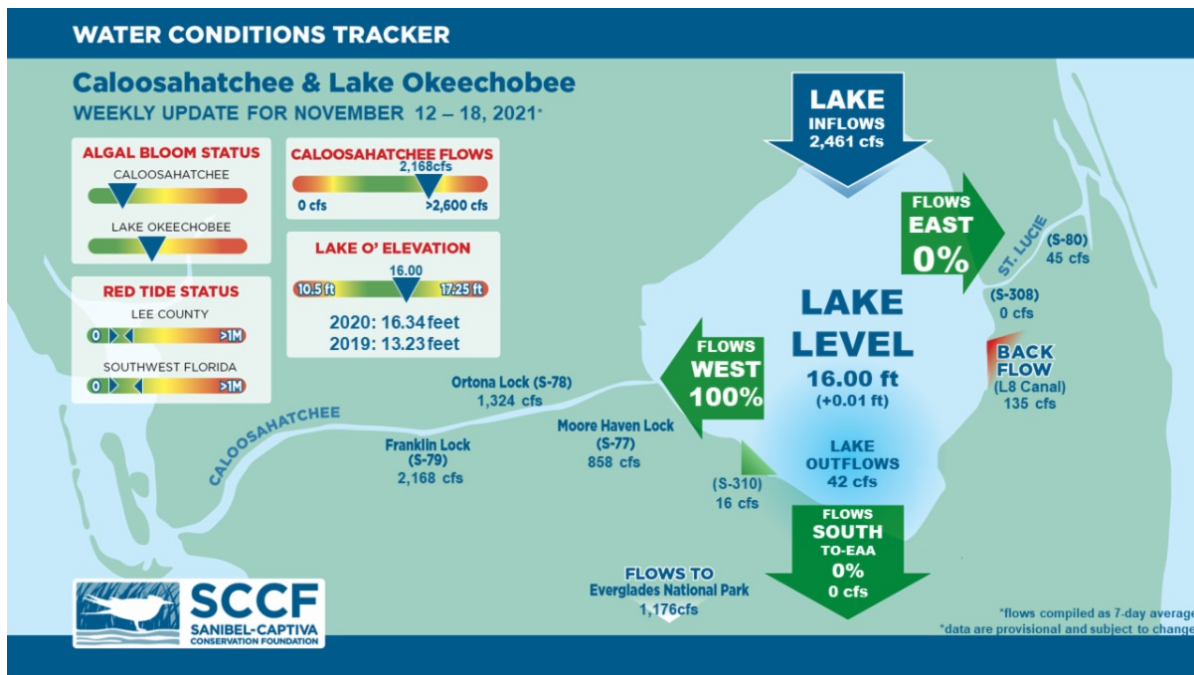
WATER CONDITIONS TRACKER

Caloosahatchee & Lake Okeechobee
WEEKLY UPDATE FOR NOVEMBER 12 – 18, 2021*

ALGAL BLOOM STATUS
CALOOSAHATCHEE
LAKE OKEECHOBEE

CALOOSAHATCHEE FLOWS
2,168cfs
0 cfs
>2,600 cfs

LAKE O' ELEVATION
16.00
10.5 ft
17.25 ft
2020: 16.34 feet
2019: 13.23 feet

RED TIDE STATUS
LEE COUNTY
0
>1M
SOUTHWEST FLORIDA
0
>1M

LAKE INFLOWS 2,461 cfs

FLOWS EAST 0%

ST. LUCIE
(S-80) 45 cfs
(S-308) 0 cfs

LAKE LEVEL
16.00 ft
(+0.01 ft)

BACK FLOW
(L8 Canal)
135 cfs

FLOWS WEST 100%

Ortona Lock (S-78)
1,324 cfs

CALOOSAHATCHEE

Franklin Lock
(S-79)
2,168 cfs

Moore Haven Lock
(S-77)
858 cfs

(S-310)
16 cfs

LAKE OUTFLOWS
42 cfs

FLOWS SOUTH TO-EAA
0%
0 cfs

FLOWS TO
Everglades National Park
1,176cfs

SCCF
SANIBEL-CAPTIVA CONSERVATION FOUNDATION

*flows compiled as 7-day average
*data are provisional and subject to change